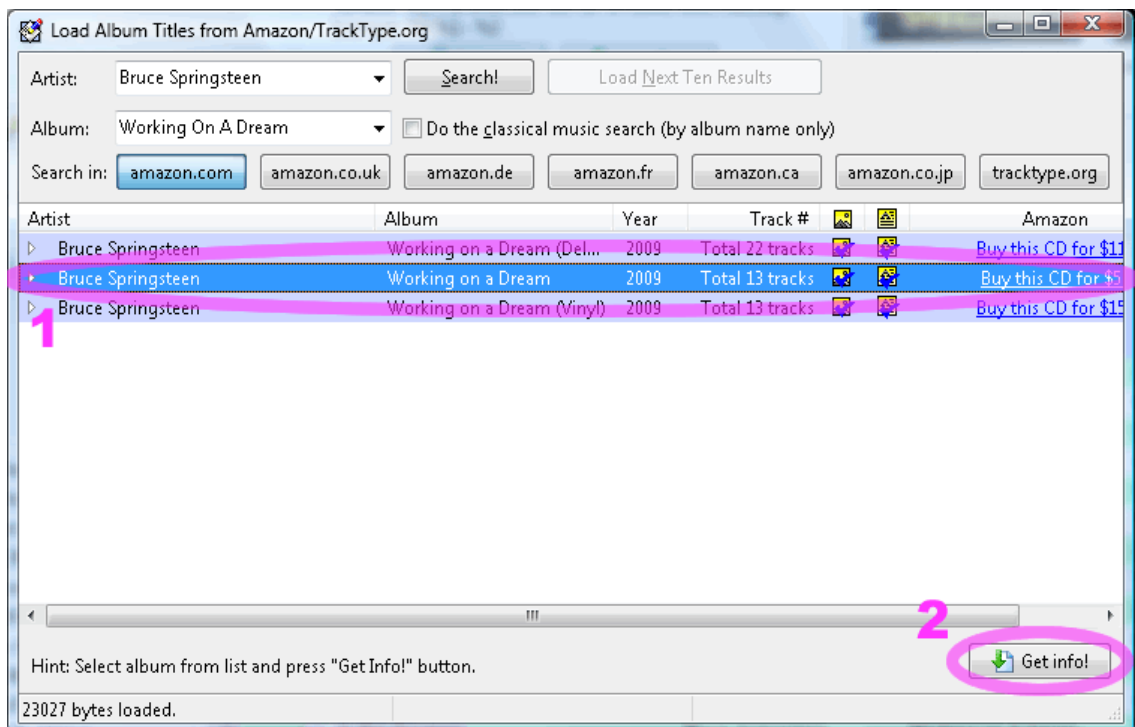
Load Album Titles from Amazon/TrackType.org

Artist: Bruce Springsteen
Search!
Load Next Ten Results

Album: Working On A Dream
Do the classical music search (by album name only)

Search in: amazon.com amazon.co.uk amazon.de amazon.fr amazon.ca amazon.co.jp tracktype.org

| Artist | Album | Year | Track # | | | Amazon |
|---|---|---|---|---|---|---|
| Bruce Springsteen | Working on a Dream (Del... | 2009 | Total 22 tracks | | | Buy this CD for $11 |
| Bruce Springsteen | Working on a Dream | 2009 | Total 13 tracks | | | Buy this CD for $5 |
| Bruce Springsteen | Working on a Dream (Vinyl) | 2009 | Total 13 tracks | | | Buy this CD for $15 |

1

2

Hint: Select album from list and press "Get Info!" button.
Get info!

23027 bytes loaded.